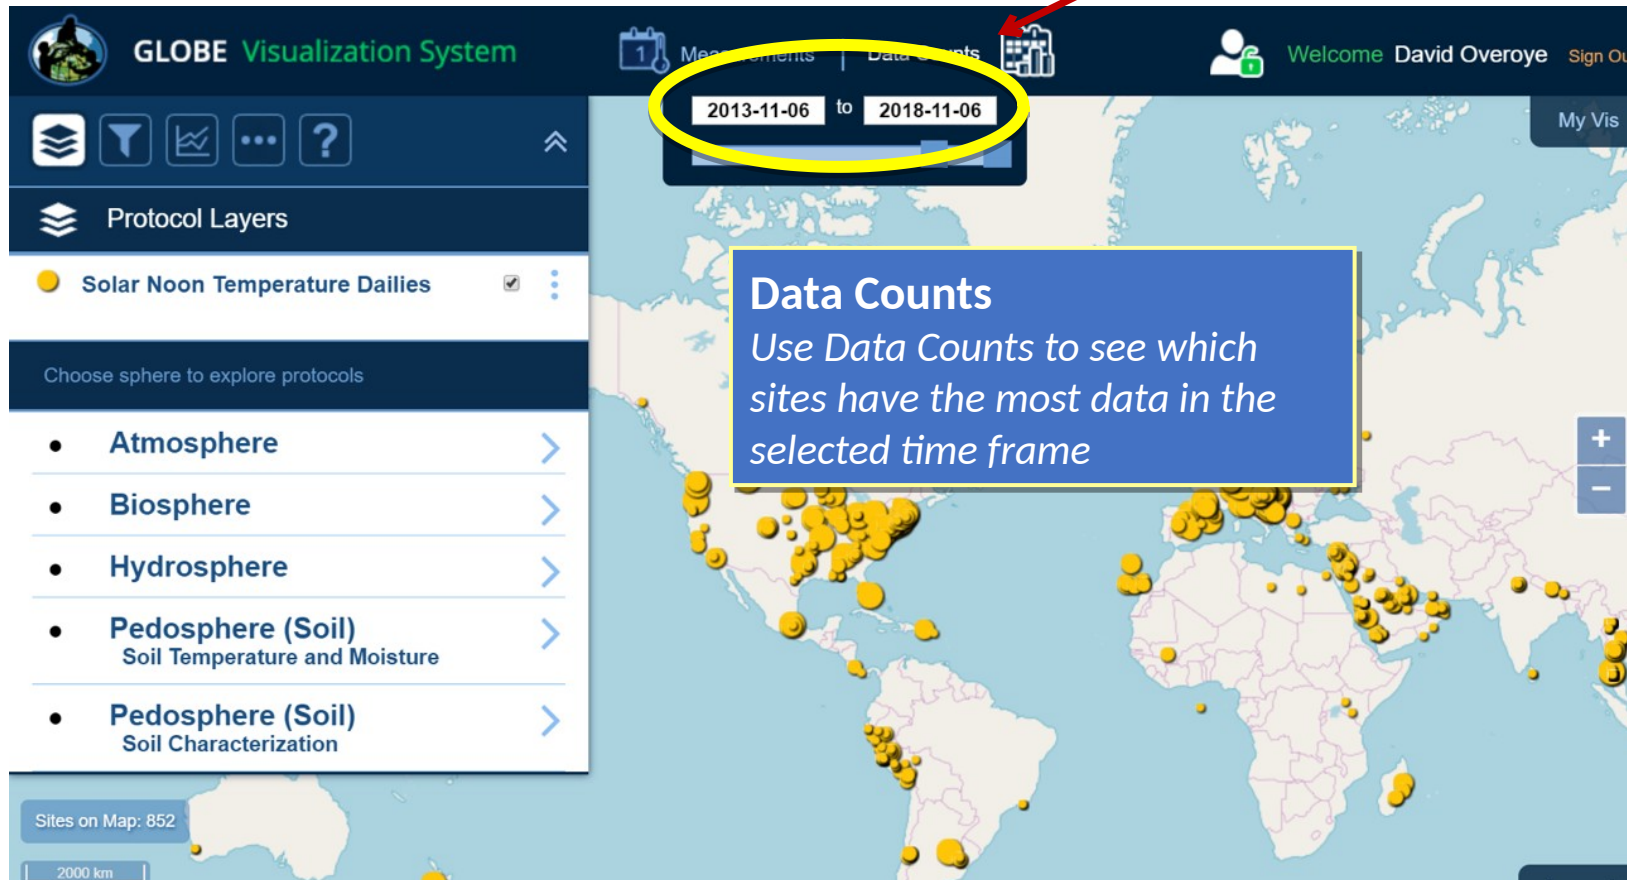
GLOBE Visualization System

Mea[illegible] | Data C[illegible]nts

Welcome David Overoye Sign Ou

2013-11-06 to 2018-11-06

My Vis

Protocol Layers

Solar Noon Temperature Dailies

Choose sphere to explore protocols

Atmosphere

Biosphere

Hydrosphere

Pedosphere (Soil)
Soil Temperature and Moisture

Pedosphere (Soil)
Soil Characterization

Sites on Map: 852

2000 km

Data Counts
Use Data Counts to see which sites have the most data in the selected time frame

+
−